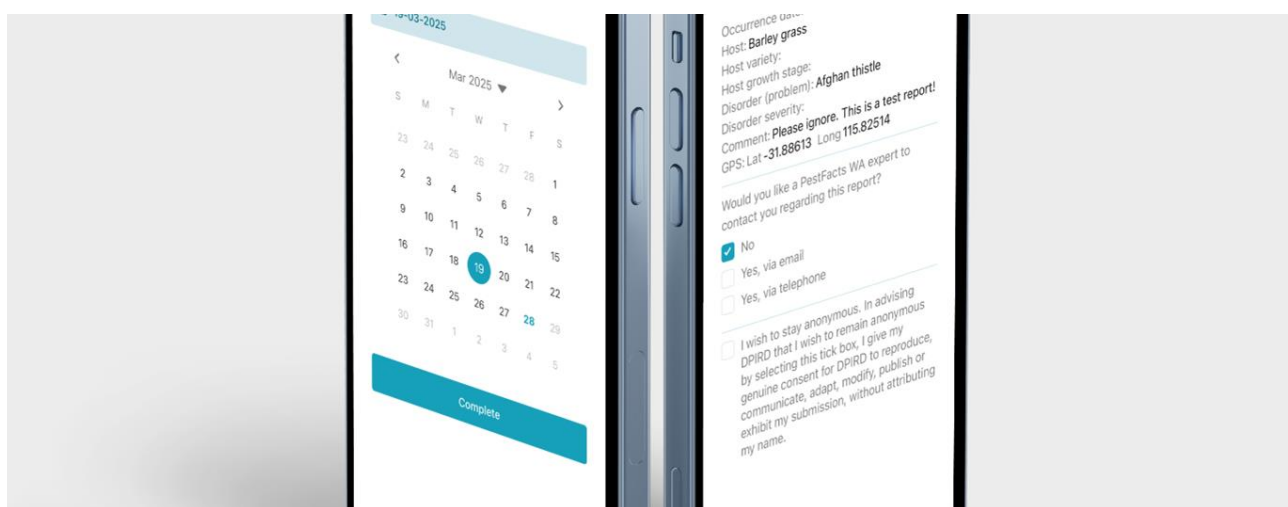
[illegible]-03-2025

Mar 2025

| S | M | T | W | T | F | S |
|---|---|---|---|---|---|---|
| 23 | 24 | 25 | 26 | 27 | 28 | 1 |
| 2 | 3 | 4 | 5 | 6 | 7 | 8 |
| 9 | 10 | 11 | 12 | 13 | 14 | 15 |
| 16 | 17 | 18 | 19 | 20 | 21 | 22 |
| 23 | 24 | 25 | 26 | 27 | 28 | 29 |
| 30 | 31 | 1 | 2 | 3 | 4 | 5 |

Complete

Occurrence date:
Host: Barley grass
Host variety:
Host growth stage:
Disorder (problem): Afghan thistle
Disorder severity:
Comment: Please ignore. This is a test report!
GPS: Lat -31.88613 Long 115.82514

Would you like a PestFacts WA expert to contact you regarding this report?

No
Yes, via email
Yes, via telephone

I wish to stay anonymous. In advising DPIRD that I wish to remain anonymous by selecting this tick box, I give my genuine consent for DPIRD to reproduce, communicate, adapt, modify, publish or exhibit my submission, without attributing my name.